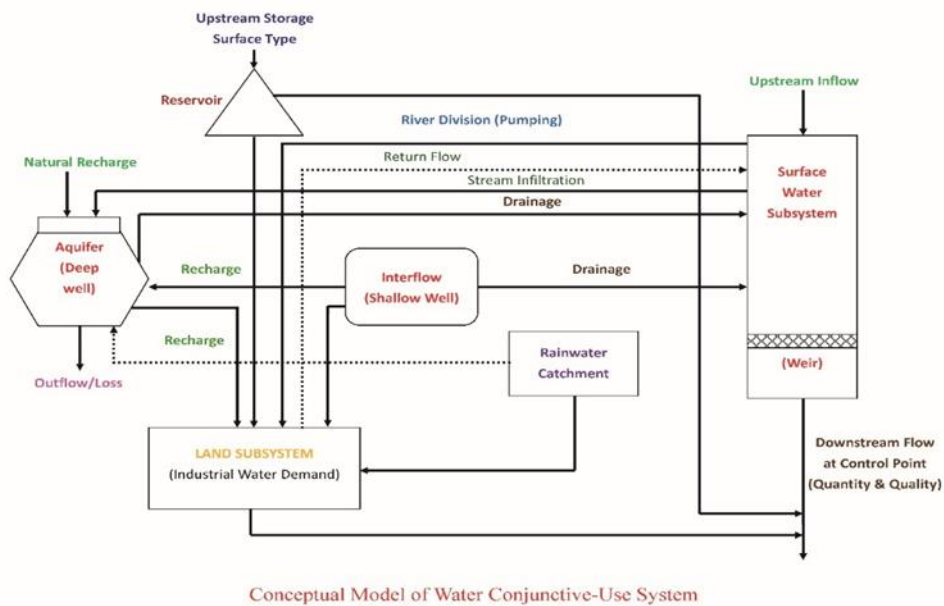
Upstream Storage
Surface Type

Reservoir

Upstream Inflow

River Division (Pumping)

Natural Recharge

Return Flow

Stream Infiltration

Surface Water Subsystem

Drainage

Aquifer (Deep well)

Recharge

Interflow (Shallow Well)

Drainage

Recharge

Rainwater Catchment

(Weir)

Outflow/Loss

LAND SUBSYSTEM
(Industrial Water Demand)

Downstream Flow at Control Point (Quantity & Quality)

Conceptual Model of Water Conjunctive-Use System